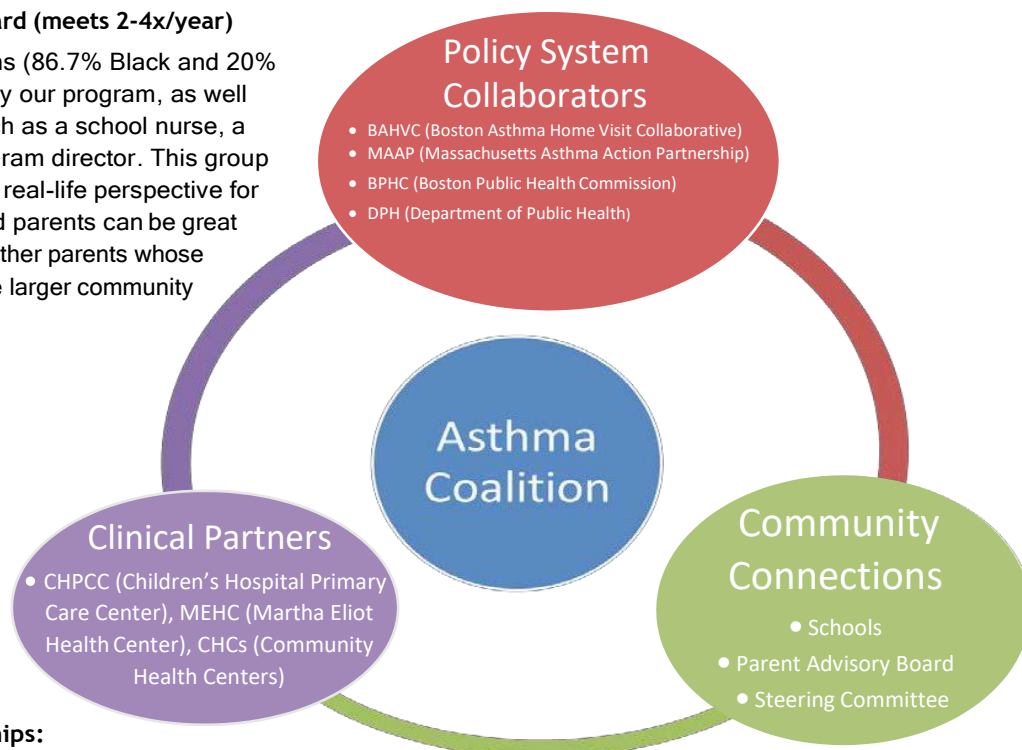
ard (meets 2-4x/year)

ns (86.7% Black and 20% y our program, as well h as a school nurse, a ram director. This group real-life perspective for d parents can be great ther parents whose e larger community

Policy System Collaborators

- BAHVC (Boston Asthma Home Visit Collaborative)
- MAAP (Massachusetts Asthma Action Partnership)
- BPHC (Boston Public Health Commission)
- DPH (Department of Public Health)

Asthma Coalition

Clinical Partners

- CHPCC (Children's Hospital Primary Care Center), MEHC (Martha Eliot Health Center), CHCs (Community Health Centers)

Community Connections

- Schools
- Parent Advisory Board
- Steering Committee

hips: